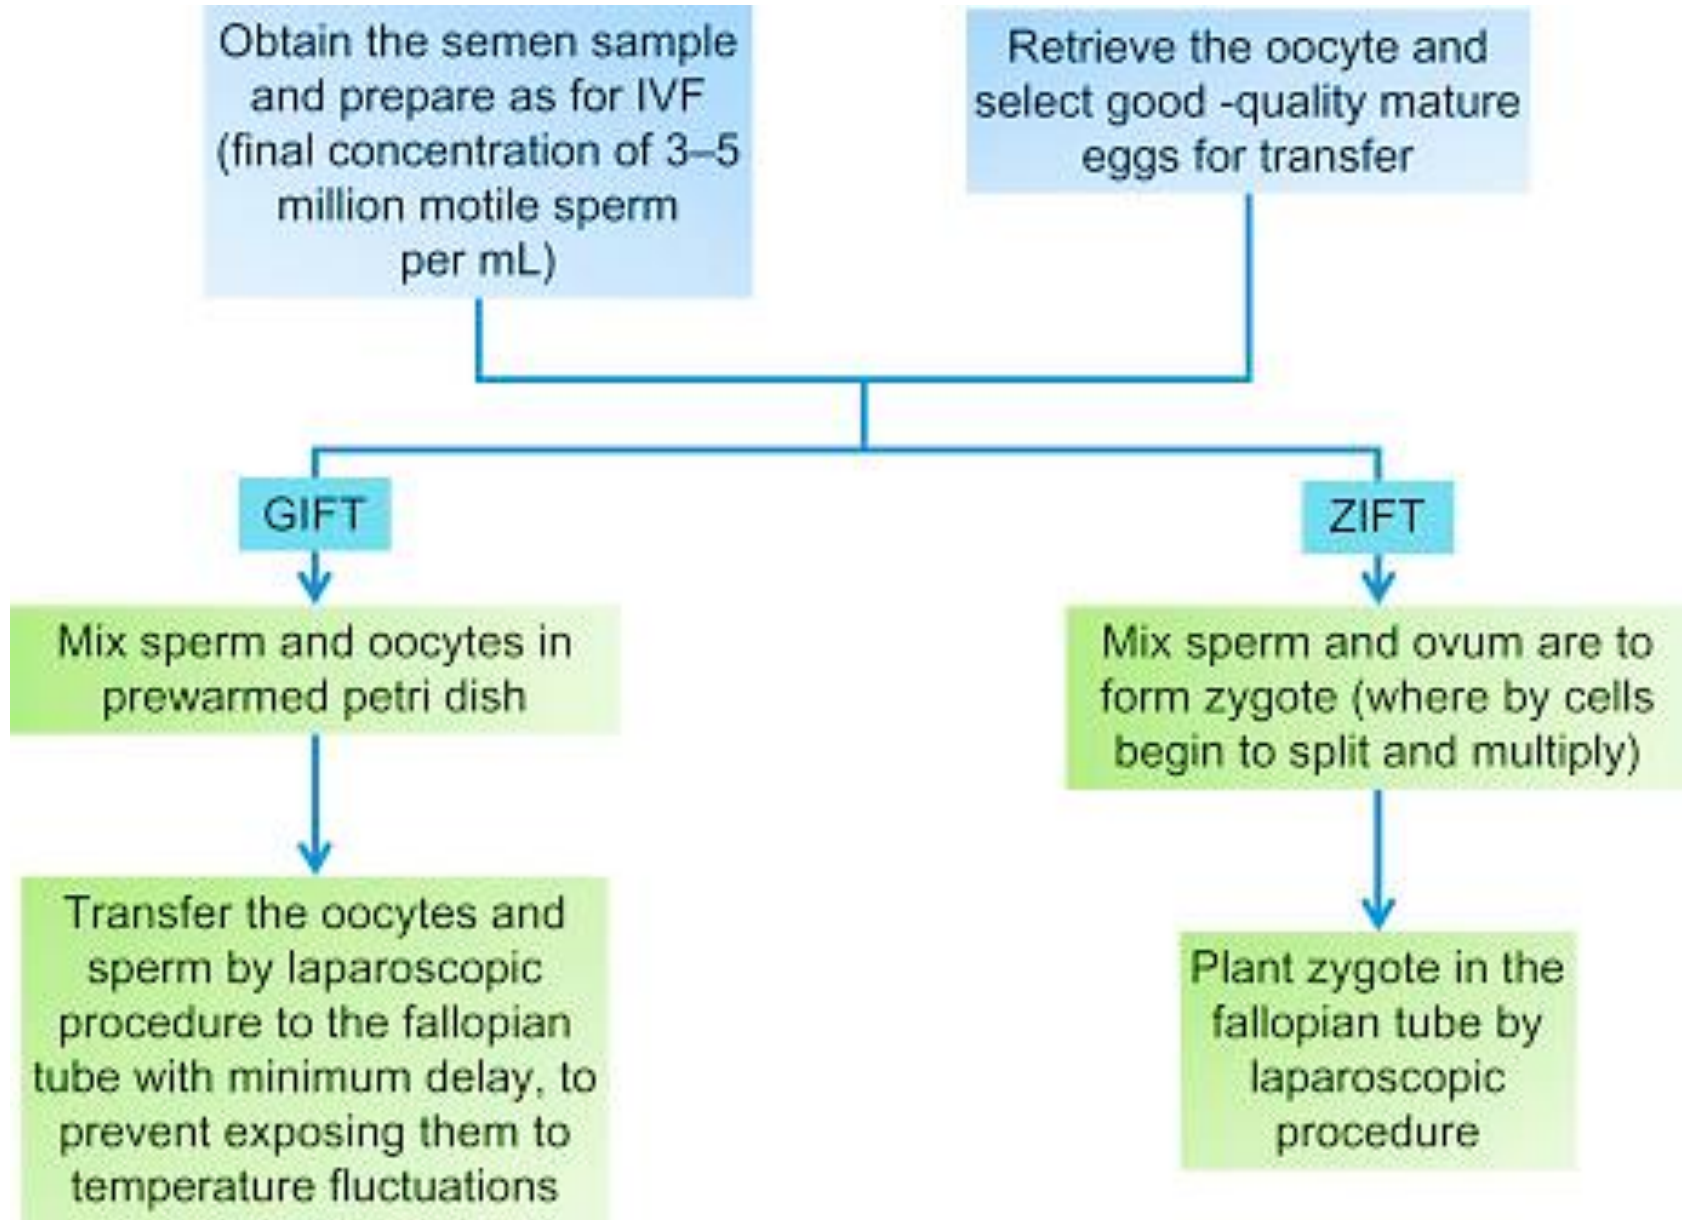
Obtain the semen sample and prepare as for IVF (final concentration of 3–5 million motile sperm per mL)

Retrieve the oocyte and select good -quality mature eggs for transfer

GIFT

Mix sperm and oocytes in prewarmed petri dish

Transfer the oocytes and sperm by laparoscopic procedure to the fallopian tube with minimum delay, to prevent exposing them to temperature fluctuations

ZIFT

Mix sperm and ovum are to form zygote (where by cells begin to split and multiply)

Plant zygote in the fallopian tube by laparoscopic procedure